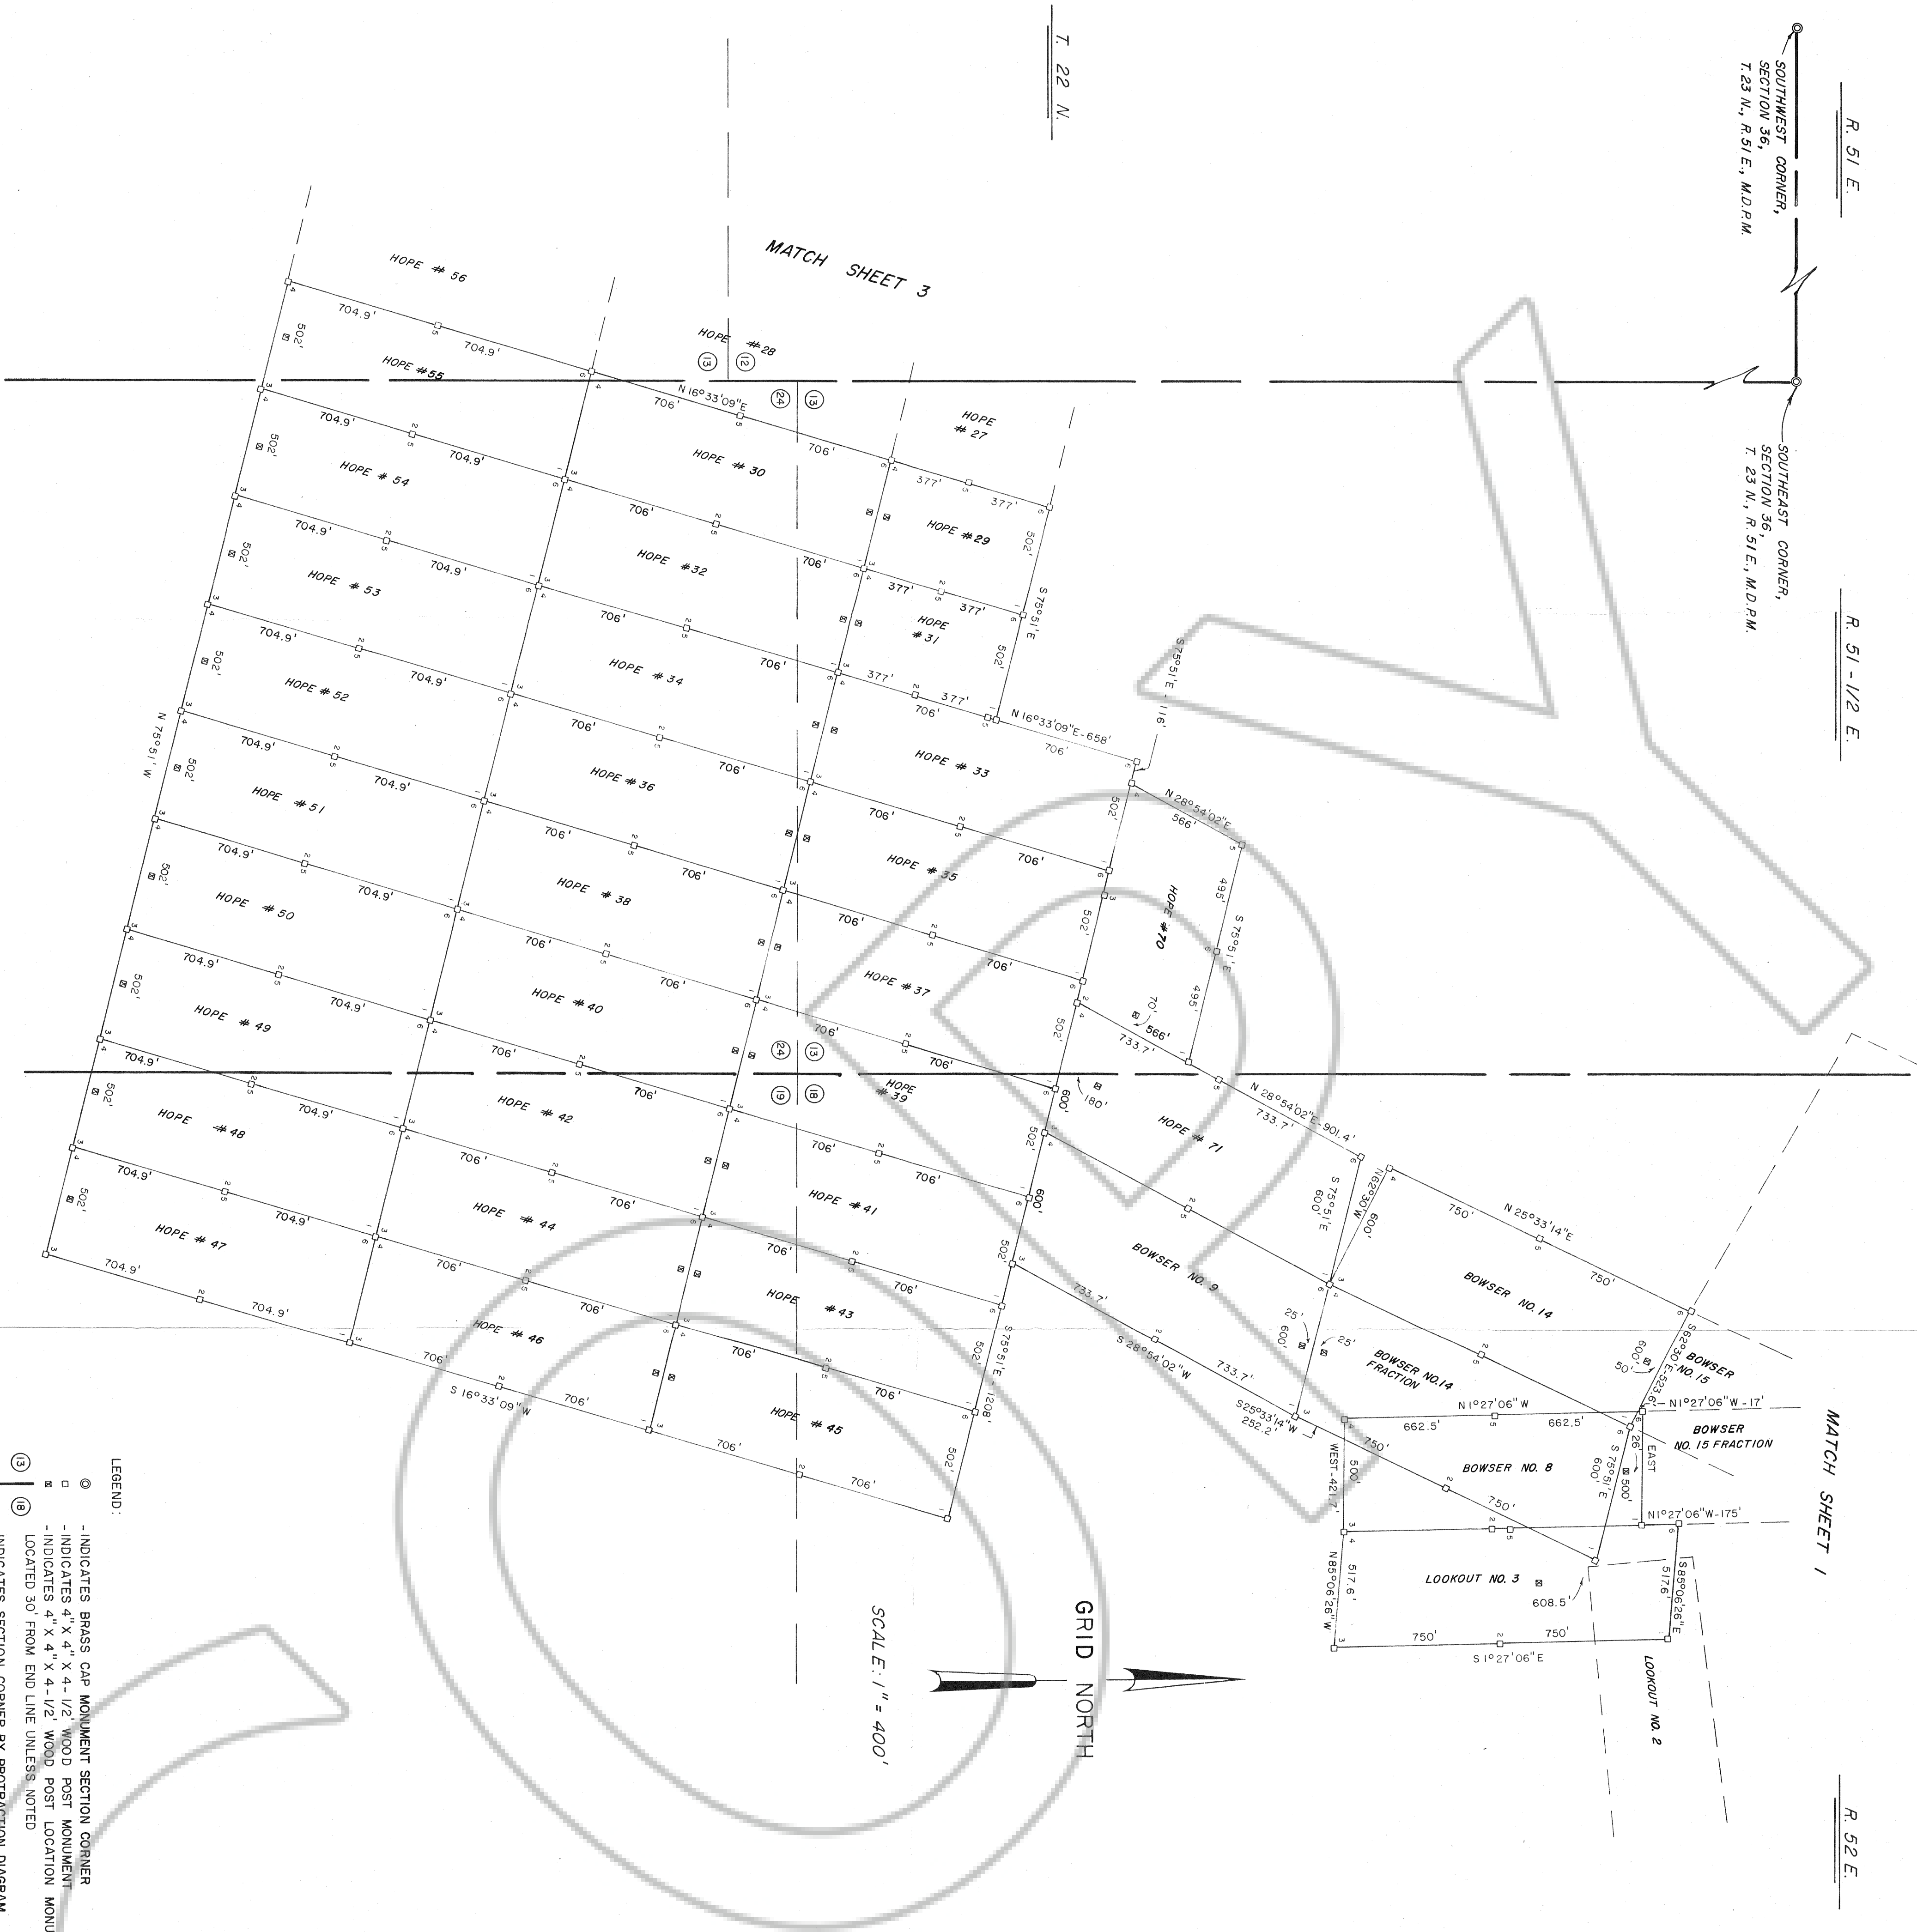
R. 51 E.

SOUTHWEST CORNER, SECTION 36, T.23 N., R.51 E., M.D.P.M.

T. 22 N.

MATCH SHEET 3

SOUTHEAST CORNER, SECTION 36, T. 23 N., R. 51 E., M.D.P.M.

R. 51 - 1/2 E.

HOPE # 56
704.9'
704.9'
502'
HOPE #55
HOPE # 28
13 12
24 13
N 16°33'09"E
706'
HOPE # 27
704.9'
704.9'
502'
HOPE # 54
HOPE # 30
706'
377'
377'
HOPE #29
502'
704.9'
704.9'
502'
HOPE # 53
706'
HOPE # 32
706'
377'
377'
HOPE # 31
S 75°51'E
502'
704.9'
704.9'
502'
HOPE # 52
706'
HOPE # 34
706'
377'
377'
706'
N 16°33'09"E - 658'
S 75°51'E - 116'
706'
N 75°51'W
704.9'
704.9'
502'
HOPE # 51
706'
HOPE # 36
706'
HOPE # 33
502'
N 28°54'02"E
566'
704.9'
704.9'
502'
HOPE # 50
706'
HOPE # 38
706'
706'
HOPE # 35
706'
502'
HOPE #70
495'
S 75°51'E
495'
704.9'
704.9'
502'
HOPE # 49
706'
HOPE # 40
706'
706'
HOPE # 37
706'
502'
70'
566'
733.7'
24 13
19 18
704.9'
704.9'
502'
HOPE # 48
706'
HOPE # 42
706'
HOPE # 39
180'
600'
N 28°54'02"E - 901.4'
733.7'
HOPE # 71
502'
704.9'
704.9'
502'
HOPE # 47
706'
HOPE # 44
706'
706'
HOPE # 41
706'
600'
S 75°51'E
600'
N 62°30'W
600'
750'
N 25°33'14"E
750'
502'
BOWSER NO. 9
BOWSER NO.14
704.9'
704.9'
HOPE # 46
706'
706'
706'
HOPE # 43
706'
502'
733.7'
S 28°54'02"W
733.7'
25'
600'
25'
BOWSER NO.14 FRACTION
600'
50'
S 62°30'E - 523.6'
BOWSER NO. 15
S 75°51'E - 1208'
706'
706'
HOPE # 45
706'
706'
S 16°33'09"W
502'
S25°33'14"W 252.2'
N 1°27'06"W
662.5'
662.5'
N 1°27'06"W - 17'
BOWSER NO. 15 FRACTION
WEST - 421.7'
500'
750'
BOWSER NO. 8
750'
S 75°51'E
600'
26'
500'
EAST
N 1°27'06"W - 175'
MATCH SHEET 1
LOOKOUT NO. 3
608.5'
517.6'
N 85°06'26"W
S 85°06'26"E
517.6'
750'
750'
S 1°27'06"E
LOOKOUT NO. 2

GRID NORTH

SCALE: 1" = 400'

R. 52 E.

LEGEND:
◎ - INDICATES BRASS CAP MONUMENT SECTION CORNER
□ - INDICATES 4" X 4" X 4-1/2' WOOD POST MONUMENT
⊠ - INDICATES 4" X 4" X 4-1/2' WOOD POST LOCATION MONU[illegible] LOCATED 30' FROM END LINE UNLESS NOTED
13 | 18 INDICATES SECTION CORNER BY PROTRACTION DIAGRAM